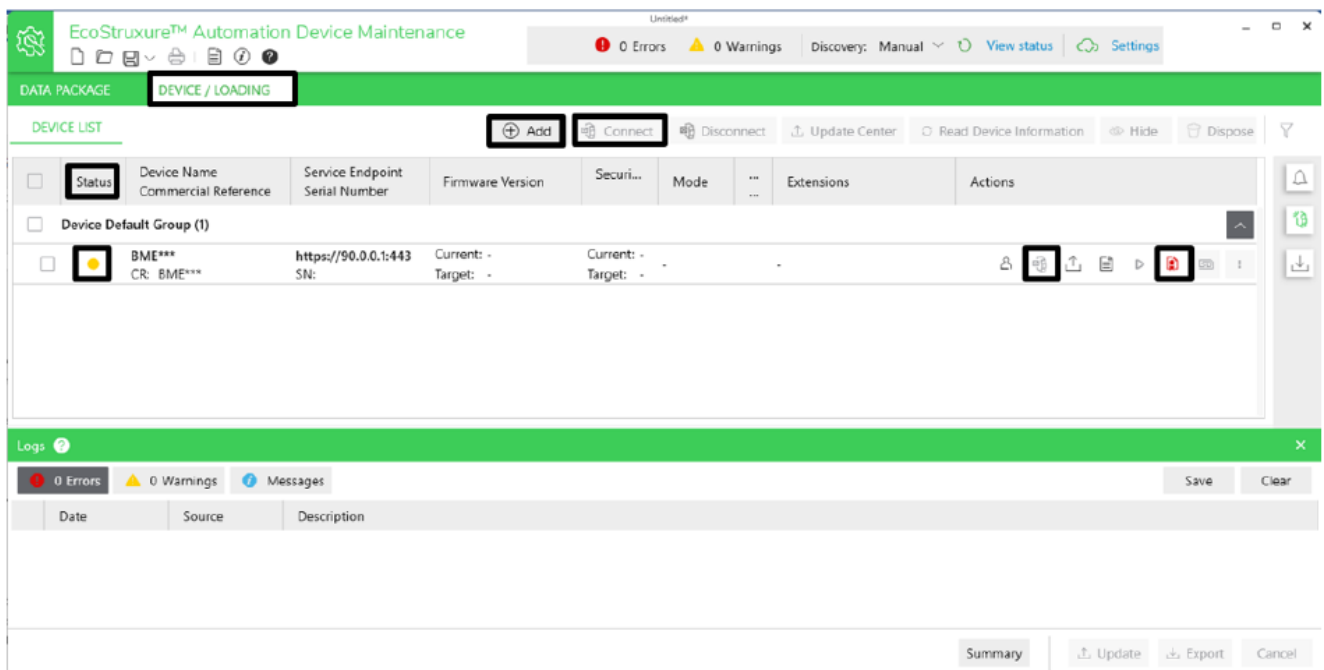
EcoStruxure™ Automation Device Maintenance

Untitled*

0 Errors 0 Warnings Discovery: Manual View status Settings

DATA PACKAGE DEVICE / LOADING

DEVICE LIST

Add Connect Disconnect Update Center Read Device Information Hide Dispose

| | Status | Device Name Commercial Reference | Service Endpoint Serial Number | Firmware Version | Securi... | Mode | ... | Extensions | Actions |
|---|---|---|---|---|---|---|---|---|---|
| | Device Default Group (1) | | | | | | | | |
| | | BME*** CR: BME*** | https://90.0.0.1:443 SN: | Current: - Target: - | Current: - Target: - | - | | - | |

Logs

0 Errors 0 Warnings Messages Save Clear

| Date | Source | Description |
|---|---|---|

Summary Update Export Cancel